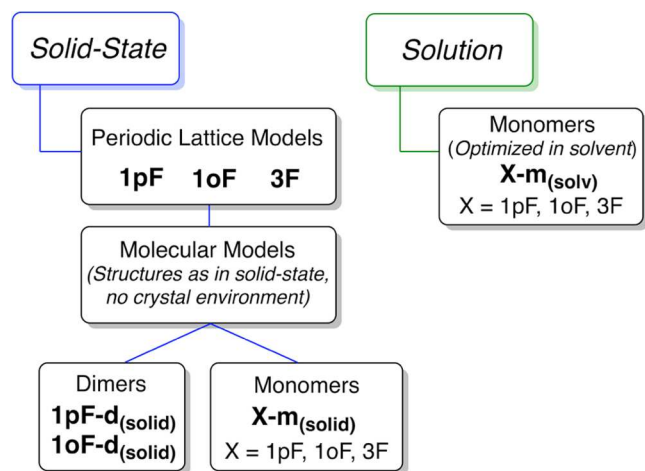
Solid-State

Solution

Periodic Lattice Models
**1pF 1oF 3F**

Monomers
(*Optimized in solvent*)
**X-m$_{(solv)}$**
X = 1pF, 1oF, 3F

Molecular Models
*(Structures as in solid-state, no crystal environment)*

Dimers
**1pF-d$_{(solid)}$**
**1oF-d$_{(solid)}$**

Monomers
**X-m$_{(solid)}$**
X = 1pF, 1oF, 3F